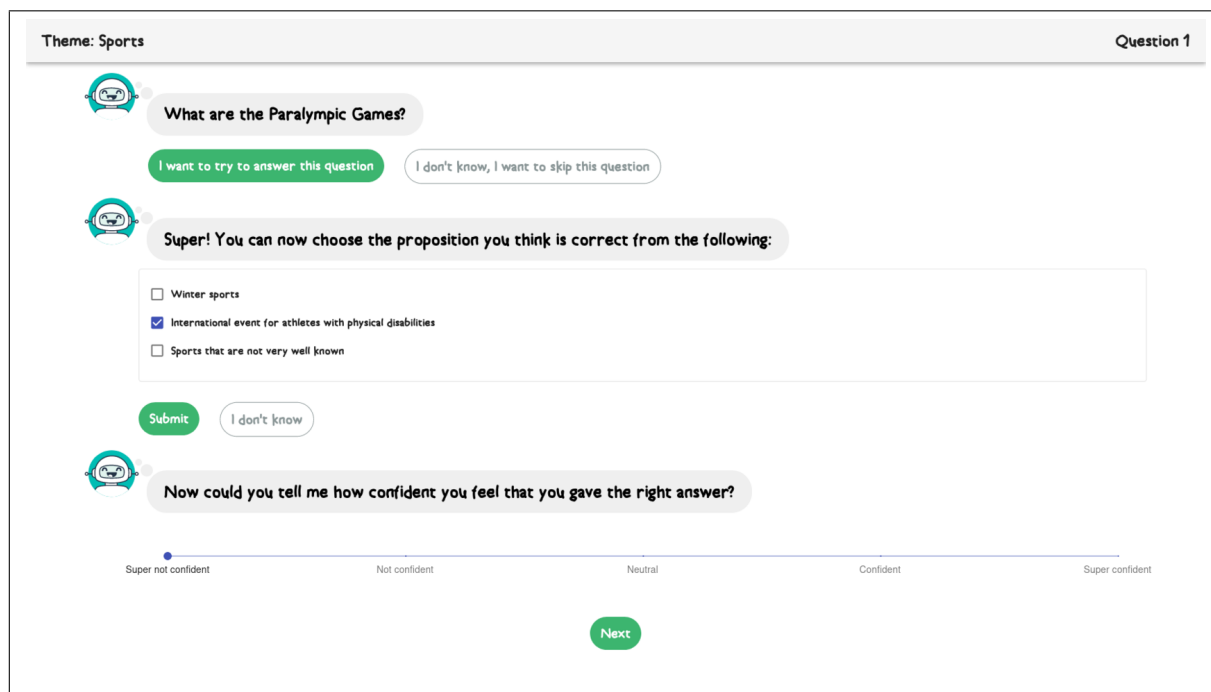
Theme: Sports

Question 1

What are the Paralympic Games?

I want to try to answer this question

I don't know, I want to skip this question

Super! You can now choose the proposition you think is correct from the following:

☐ Winter sports

☑ International event for athletes with physical disabilities

☐ Sports that are not very well known

Submit

I don't know

Now could you tell me how confident you feel that you gave the right answer?

Super not confident

Not confident

Neutral

Confident

Super confident

Next